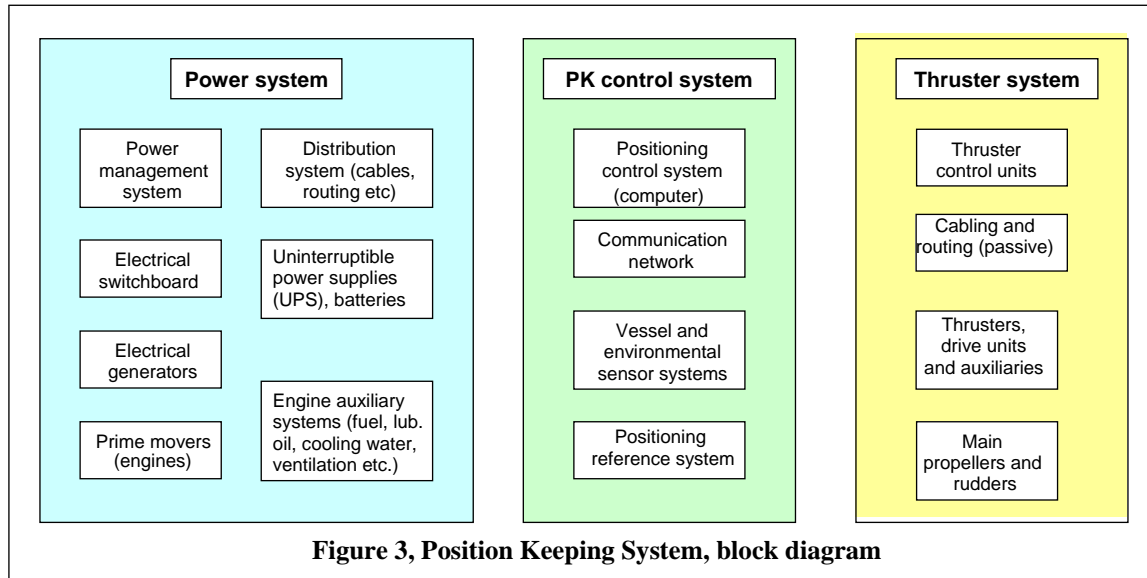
Power system

Power management system

Distribution system (cables, routing etc)

Electrical switchboard

Uninterruptible power supplies (UPS), batteries

Electrical generators

Engine auxiliary systems (fuel, lub. oil, cooling water, ventilation etc.)

Prime movers (engines)

PK control system

Positioning control system (computer)

Communication network

Vessel and environmental sensor systems

Positioning reference system

Thruster system

Thruster control units

Cabling and routing (passive)

Thrusters, drive units and auxiliaries

Main propellers and rudders

Figure 3, Position Keeping System, block diagram